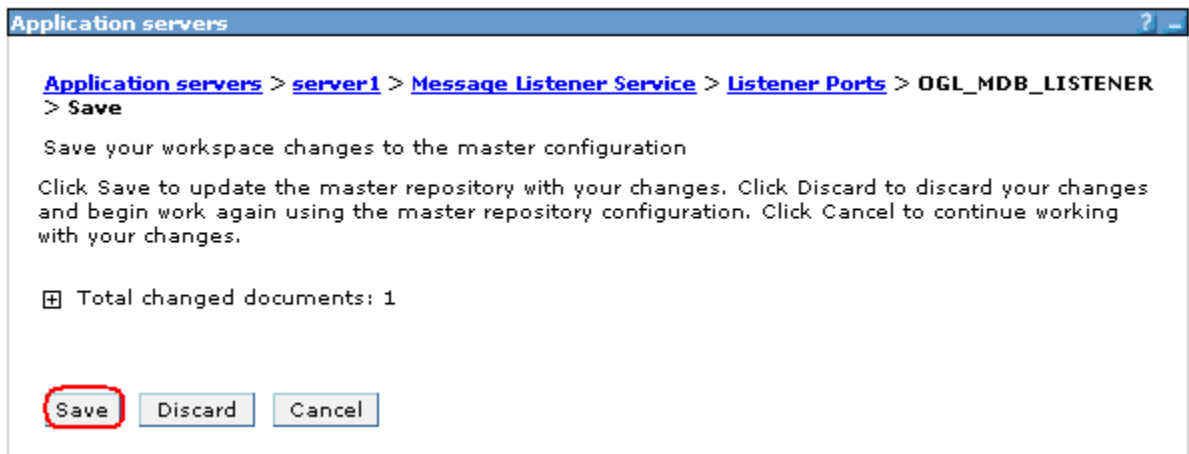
Application servers

? _

Application servers > server1 > Message Listener Service > Listener Ports > OGL_MDB_LISTENER > Save

Save your workspace changes to the master configuration

Click Save to update the master repository with your changes. Click Discard to discard your changes and begin work again using the master repository configuration. Click Cancel to continue working with your changes.

⊞ Total changed documents: 1

Save Discard Cancel